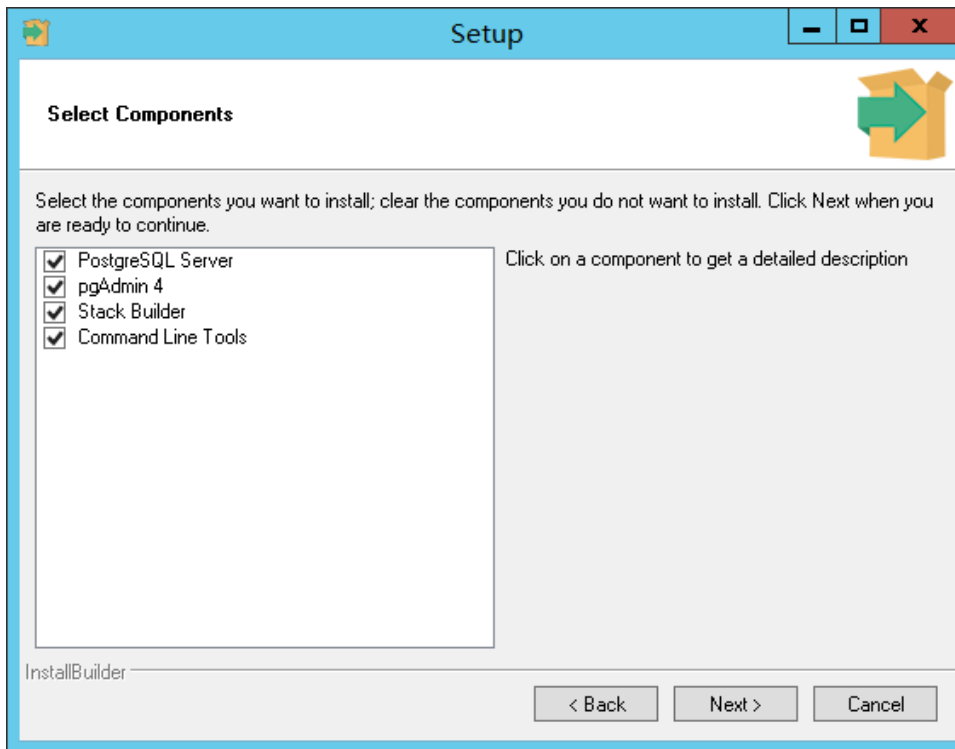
Setup

Select Components

Select the components you want to install; clear the components you do not want to install. Click Next when you are ready to continue.

PostgreSQL Server
pgAdmin 4
Stack Builder
Command Line Tools

Click on a component to get a detailed description

InstallBuilder

< Back
Next >
Cancel